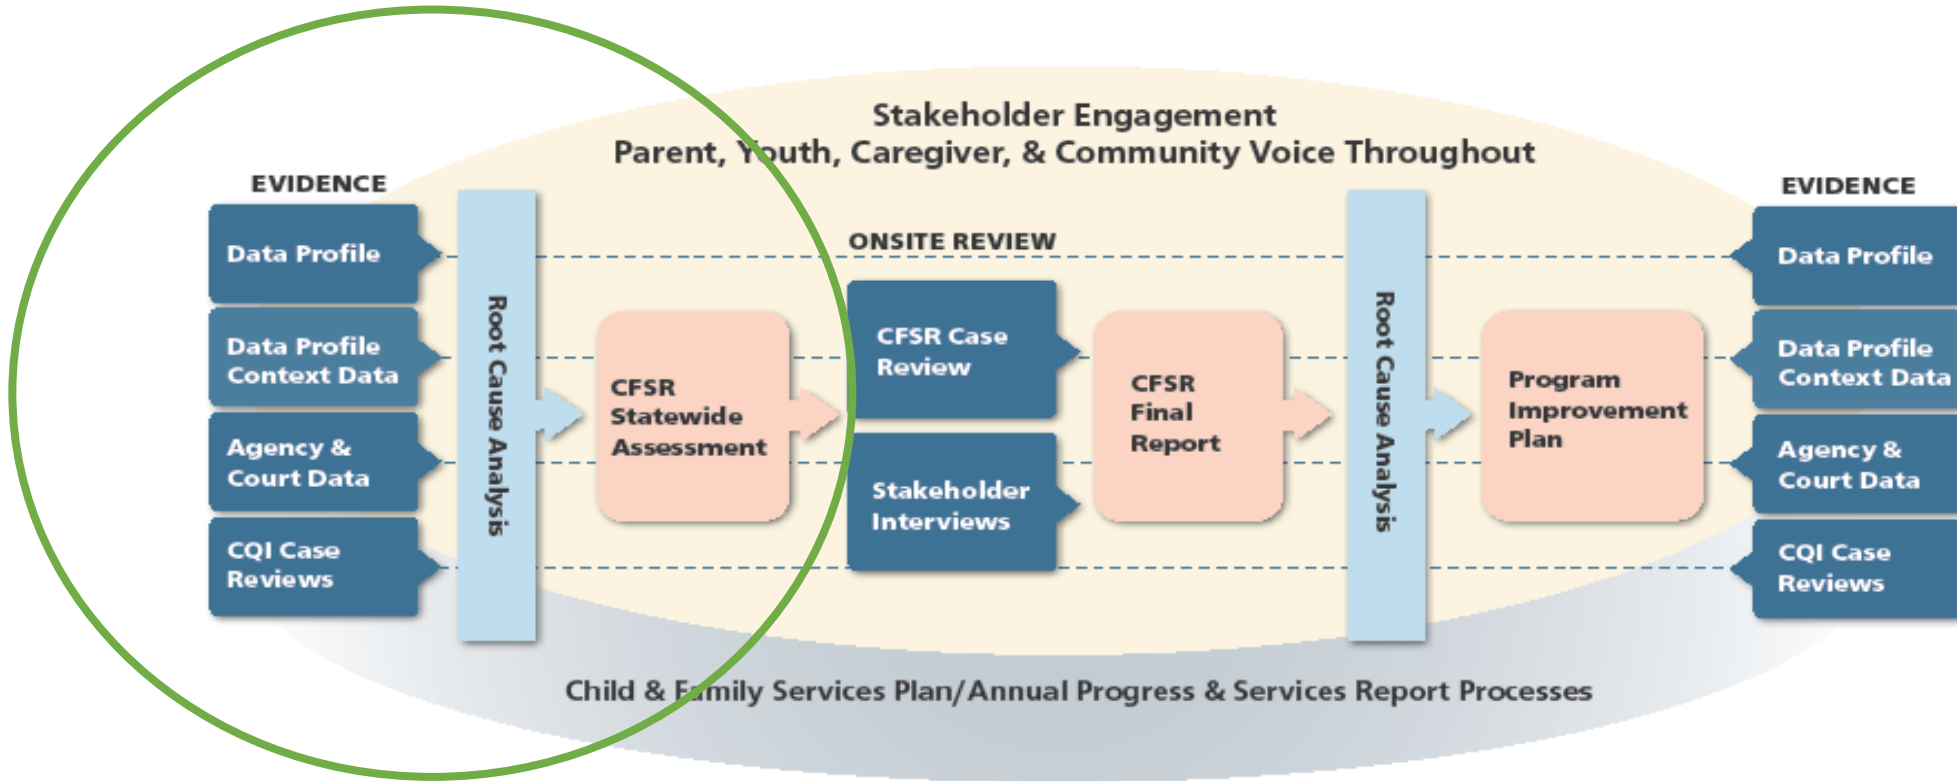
Stakeholder Engagement
Parent, Youth, Caregiver, & Community Voice Throughout

EVIDENCE

Data Profile

Data Profile Context Data

Agency & Court Data

CQI Case Reviews

Root Cause Analysis

CFSR Statewide Assessment

ONSITE REVIEW

CFSR Case Review

Stakeholder Interviews

CFSR Final Report

Root Cause Analysis

Program Improvement Plan

EVIDENCE

Data Profile

Data Profile Context Data

Agency & Court Data

CQI Case Reviews

Child & Family Services Plan/Annual Progress & Services Report Processes